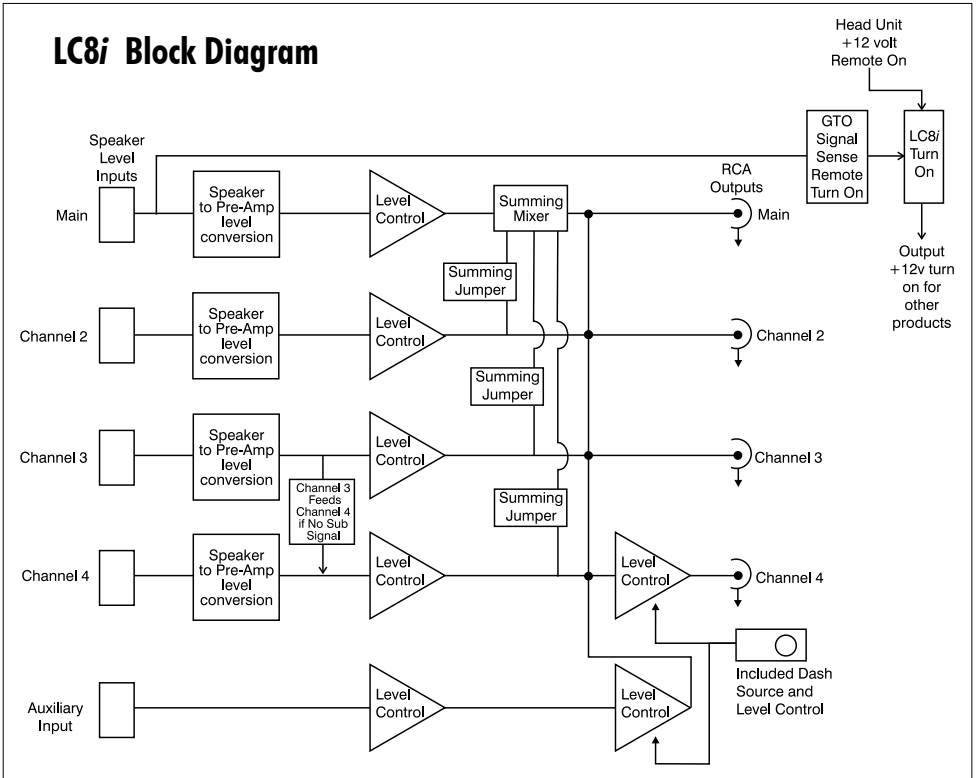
LC8*i* Block Diagram

Head Unit +12 volt Remote On

Speaker Level Inputs

GTO Signal Sense Remote Turn On

LC8*i* Turn On

Output +12v turn on for other products

RCA Outputs

Main

Speaker to Pre-Amp level conversion

Level Control

Summing Mixer

Main

Summing Jumper

Channel 2

Speaker to Pre-Amp level conversion

Level Control

Channel 2

Summing Jumper

Channel 3

Speaker to Pre-Amp level conversion

Level Control

Channel 3

Channel 3 Feeds Channel 4 if No Sub Signal

Summing Jumper

Channel 4

Speaker to Pre-Amp level conversion

Level Control

Level Control

Channel 4

Included Dash Source and Level Control

Auxiliary Input

Level Control

Level Control